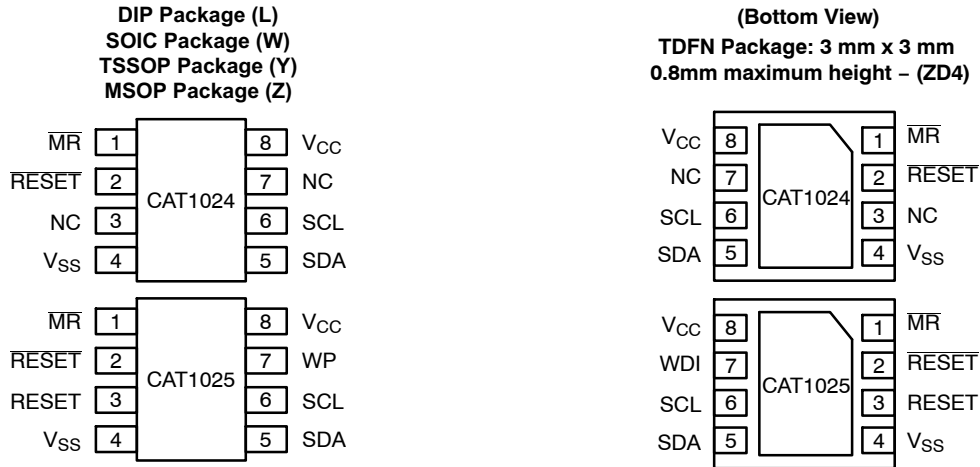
DIP Package (L)
SOIC Package (W)
TSSOP Package (Y)
MSOP Package (Z)

$\overline{MR}$ 1 8 $V_{CC}$
$\overline{RESET}$ 2 7 NC
NC 3 6 SCL
$V_{SS}$ 4 5 SDA
CAT1024

$\overline{MR}$ 1 8 $V_{CC}$
$\overline{RESET}$ 2 7 WP
RESET 3 6 SCL
$V_{SS}$ 4 5 SDA
CAT1025

(Bottom View)
TDFN Package: 3 mm x 3 mm
0.8mm maximum height − (ZD4)

$V_{CC}$ 8 1 $\overline{MR}$
NC 7 2 $\overline{RESET}$
SCL 6 3 NC
SDA 5 4 $V_{SS}$
CAT1024

$V_{CC}$ 8 1 $\overline{MR}$
WDI 7 2 $\overline{RESET}$
SCL 6 3 RESET
SDA 5 4 $V_{SS}$
CAT1025